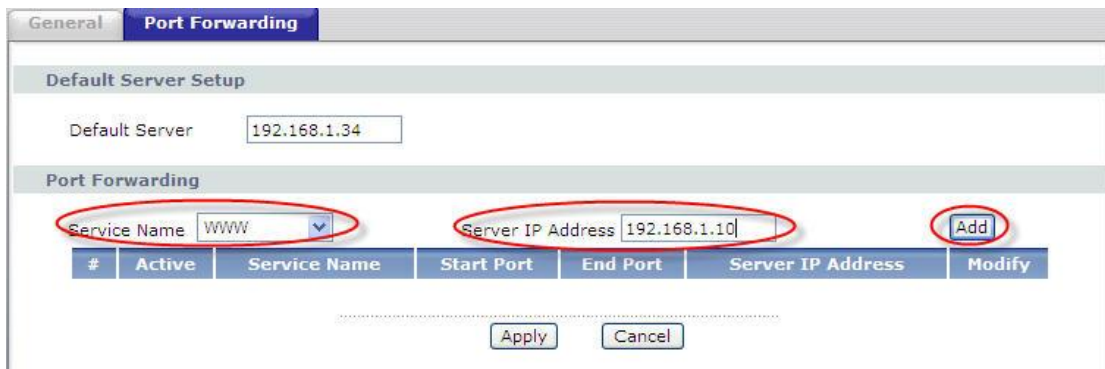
General Port Forwarding

Default Server Setup

Default Server 192.168.1.34

Port Forwarding

Service Name WWW

Server IP Address 192.168.1.10

Add

| # | Active | Service Name | Start Port | End Port | Server IP Address | Modify |
|---|---|---|---|---|---|---|

Apply Cancel